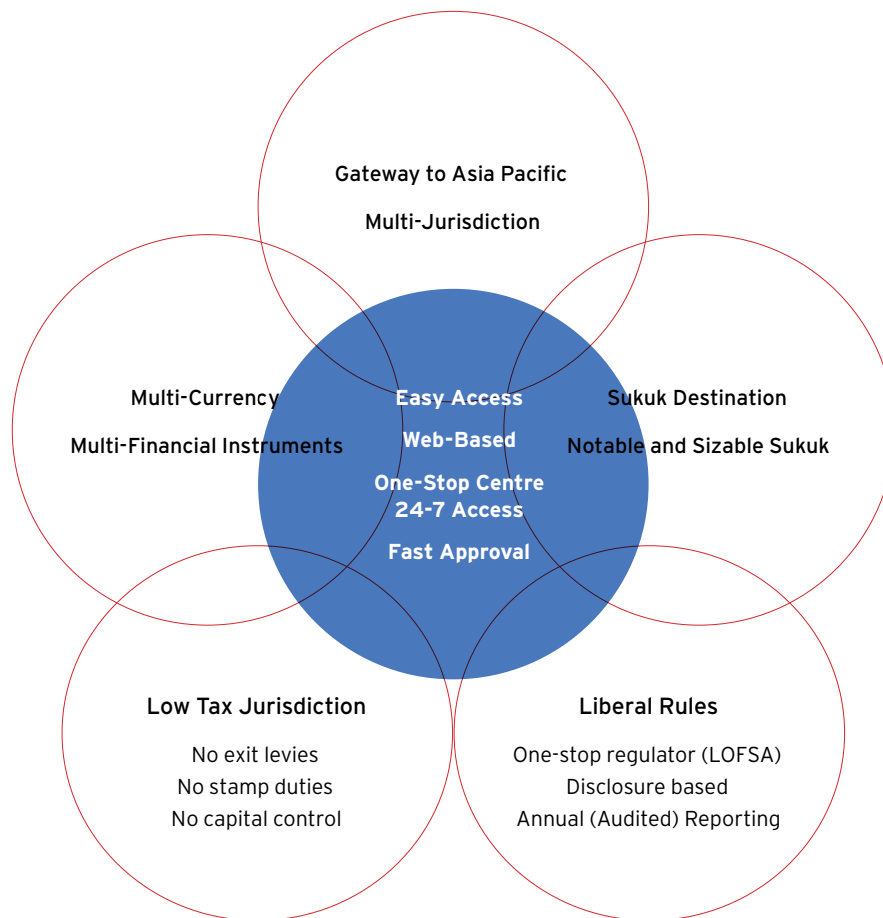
Gateway to Asia Pacific

Multi-Jurisdiction

Multi-Currency

Multi-Financial Instruments

Easy Access

Web-Based

One-Stop Centre
24-7 Access

Fast Approval

Sukuk Destination

Notable and Sizable Sukuk

Low Tax Jurisdiction

No exit levies
No stamp duties
No capital control

Liberal Rules

One-stop regulator (LOFSA)
Disclosure based
Annual (Audited) Reporting